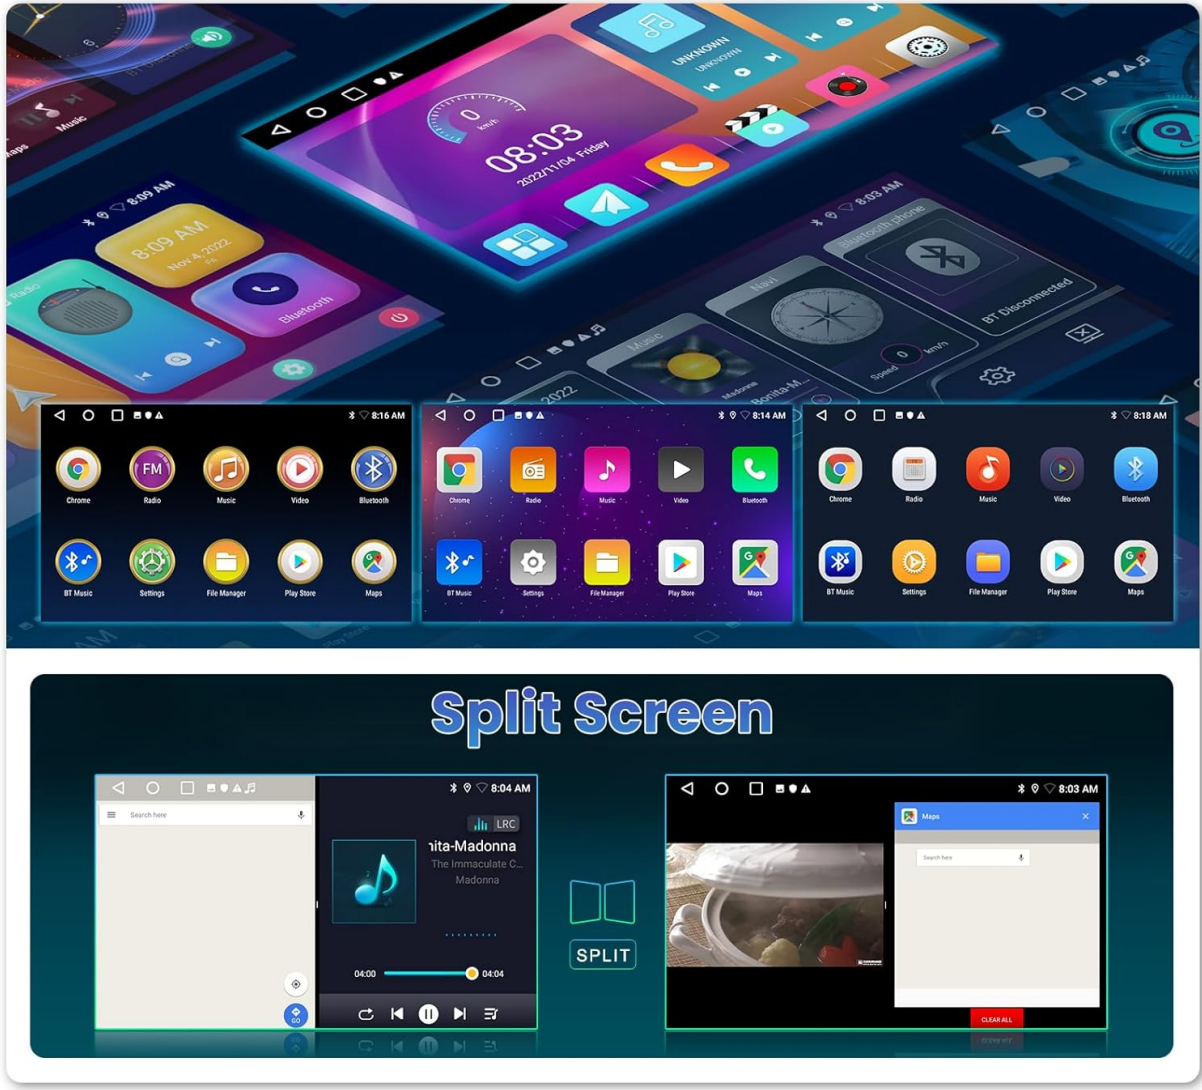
Maps

Music

0
km/h
08:03
2022/11/04 Friday

UNKNOWN
UNKNOWN

8:09 AM

8:09 AM
Nov 4, 2022

Radio

Bluetooth

8:03 AM

Bluetooth phone

BT Disconnected

Navi

Music

Madonna

Bonita-M...

2022

Speed 0 km/h

8:16 AM

Chrome
FM
Radio
Music
Video
Bluetooth
BT Music
Settings
File Manager
Play Store
Maps

8:14 AM

Chrome
Radio
Music
Video
Bluetooth
BT Music
Settings
File Manager
Play Store
Maps

8:18 AM

Chrome
Radio
Music
Video
Bluetooth
BT Music
Settings
File Manager
Play Store
Maps

Split Screen

8:04 AM

Search here

LRC

nita-Madonna
The Immaculate C...
Madonna

04:00
04:04

GO

SPLIT

8:03 AM

Maps

Search here

CLEAR ALL